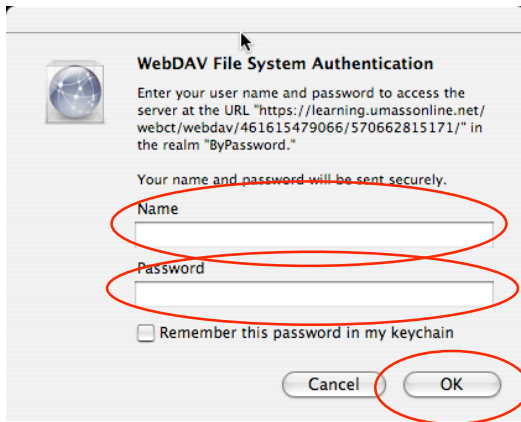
WebDAV File System Authentication

Enter your user name and password to access the server at the URL "https://learning.umassonline.net/webct/webdav/461615479066/570662815171/" in the realm "ByPassword."

Your name and password will be sent securely.

Name

Password

Remember this password in my keychain

Cancel

OK